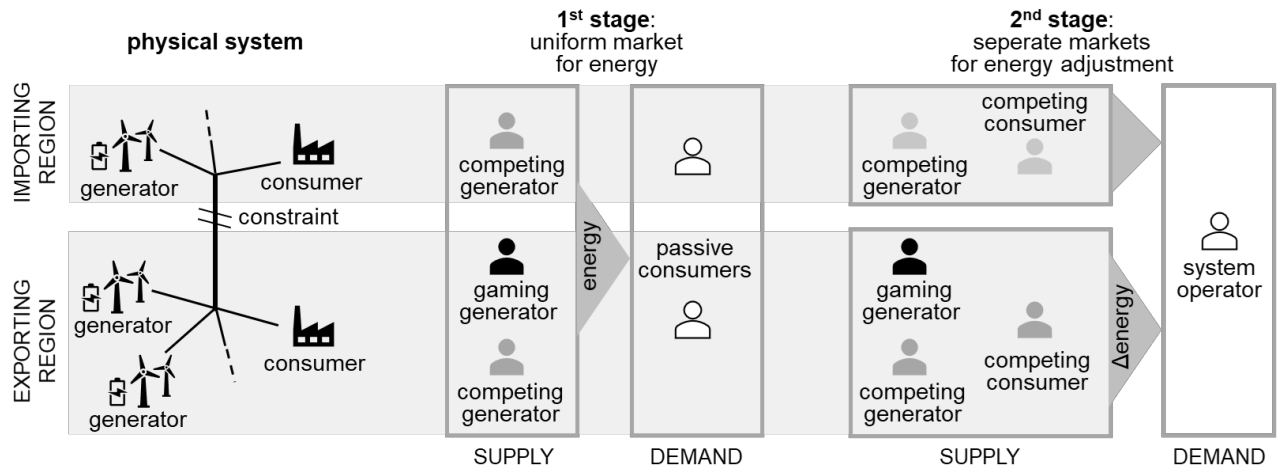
physical system

1$^{st}$ stage: uniform market for energy

2$^{nd}$ stage: seperate markets for energy adjustment

IMPORTING REGION

generator

consumer

competing generator

competing generator

competing consumer

constraint

EXPORTING REGION

generator

generator

consumer

gaming generator

competing generator

energy

passive consumers

gaming generator

competing generator

competing consumer

Δenergy

system operator

SUPPLY

DEMAND

SUPPLY

DEMAND